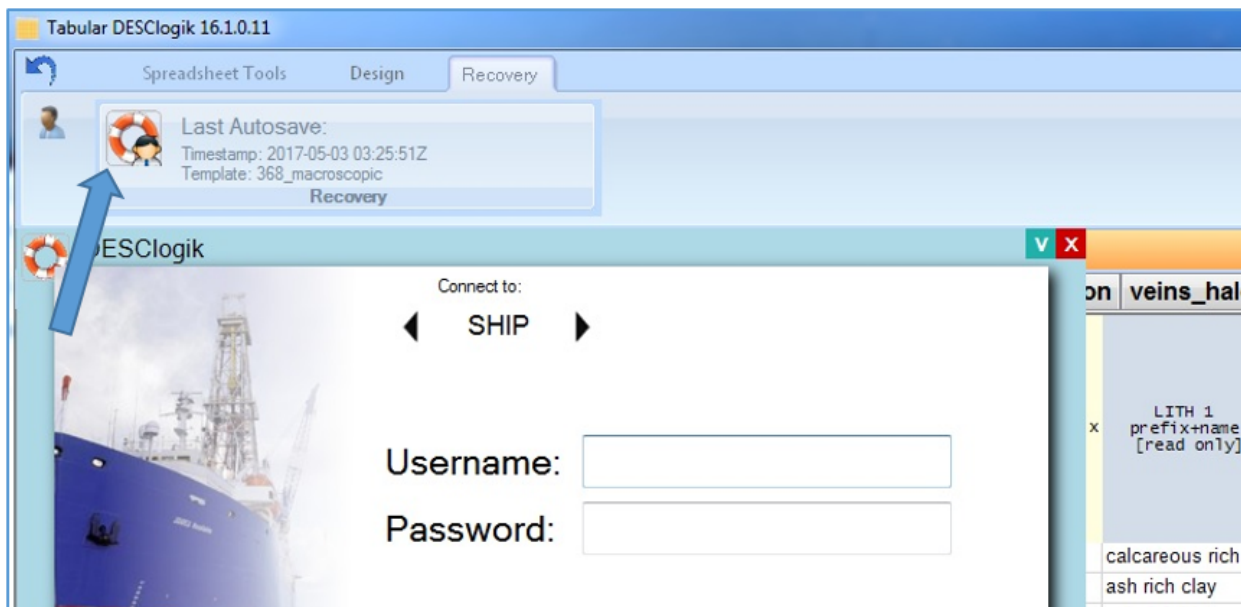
Tabular DESClogik 16.1.0.11

Spreadsheet Tools Design Recovery

Last Autosave:
Timestamp: 2017-05-03 03:25:51Z
Template: 368_macroscopic
Recovery

DESClogik

V X

Connect to:

SHIP

Username:

Password:

on veins_hal

x

LITH 1 prefix+name [read only]

calcareous rich

ash rich clay